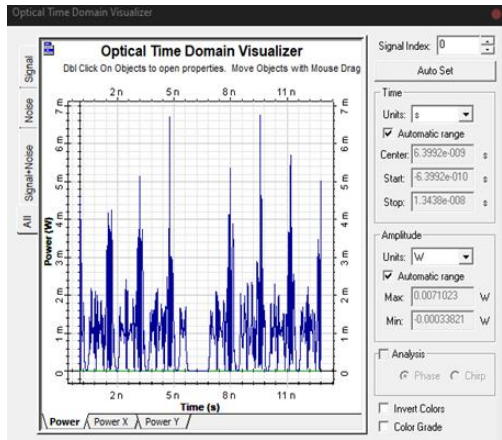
Optical Time Domain Visualizer

Signal

Noise

Signal+Noise

All

Optical Time Domain Visualizer

Dbl Click On Objects to open properties. Move Objects with Mouse Drag

2 n 5 n 8 n 11 n

7 m 6 m 5 m 4 m 3 m 2 m 1 m 0

7 m 6 m 5 m 4 m 3 m 2 m 1 m 0

Power (W)

2 n 5 n 8 n 11 n

Time (s)

Power | Power X | Power Y

Signal Index: 0

Auto Set

Time

Units: s

Automatic range

Center: 6.3992e-009 s

Start: -6.3992e-010 s

Stop: 1.3438e-008 s

Amplitude

Units: W

Automatic range

Max: 0.0071023 W

Min: -0.00033821 W

Analysis

Phase Chirp

Invert Colors

Color Grade